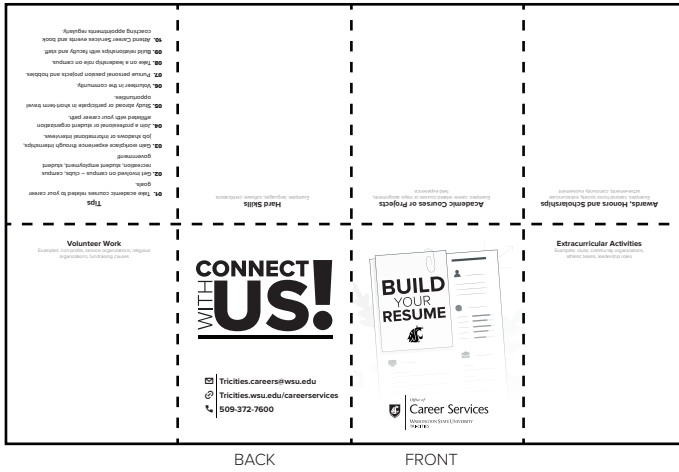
Tips

01. Take academic courses related to your career goals.
02. Get involved on campus – clubs, campus recreation, student employment, student government
03. Gain workplace experience through internships, job shadows or informational interviews.
04. Join a professional or student organization affiliated with your career path.
05. Study abroad or participate in short-term travel opportunities.
06. Volunteer in the community.
07. Pursue personal passion projects and hobbies.
08. Take on a leadership role on campus.
09. Build relationships with faculty and staff.
10. Attend Career Services events and book coaching appointments regularly.

Hard Skills
Examples: languages, software, certifications

Academic Courses or Projects
Examples: career-related courses or major assignments, field experience

Awards, Honors and Scholarships
Examples: dean's list, honor society, scholarships, achievements, community involvement

Volunteer Work
Examples: nonprofits, service organizations, religious organizations, fundraising causes

CONNECT WITH US!

Tricities.careers@wsu.edu
Tricities.wsu.edu/careerservices
509-372-7600

BUILD YOUR RESUME

Office of
Career Services
WASHINGTON STATE UNIVERSITY
TRI-CITIES

Extracurricular Activities
Examples: clubs, community organizations, athletic teams, leadership roles

BACK

FRONT